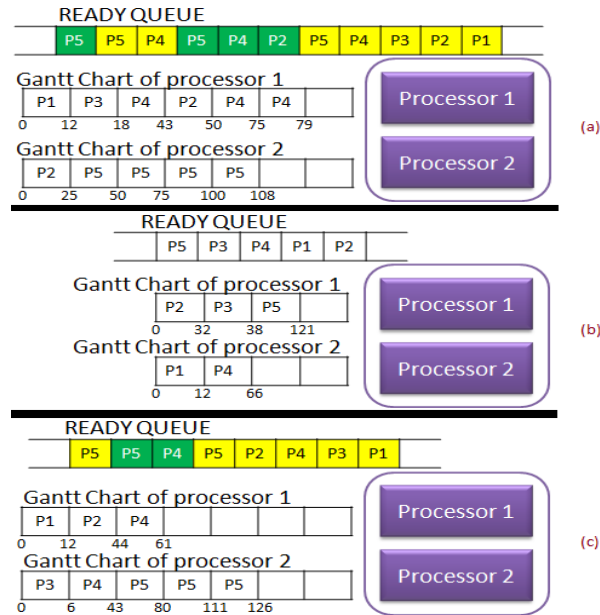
READY QUEUE

| P5 | P5 | P4 | P5 | P4 | P2 | P5 | P4 | P3 | P2 | P1 |
|---|---|---|---|---|---|---|---|---|---|---|

Gantt Chart of processor 1

| P1 | P3 | P4 | P2 | P4 | P4 | |
|---|---|---|---|---|---|---|

0 12 18 43 50 75 79

Gantt Chart of processor 2

| P2 | P5 | P5 | P5 | P5 | | |
|---|---|---|---|---|---|---|

0 25 50 75 100 108

Processor 1

Processor 2

(a)

READY QUEUE

| P5 | P3 | P4 | P1 | P2 |
|---|---|---|---|---|

Gantt Chart of processor 1

| P2 | P3 | P5 | |
|---|---|---|---|

0 32 38 121

Gantt Chart of processor 2

| P1 | P4 | | |
|---|---|---|---|

0 12 66

Processor 1

Processor 2

(b)

READY QUEUE

| P5 | P5 | P4 | P5 | P2 | P4 | P3 | P1 |
|---|---|---|---|---|---|---|---|

Gantt Chart of processor 1

| P1 | P2 | P4 | | | | | |
|---|---|---|---|---|---|---|---|

0 12 44 61

Gantt Chart of processor 2

| P3 | P4 | P5 | P5 | P5 | | | |
|---|---|---|---|---|---|---|---|

0 6 43 80 111 126

Processor 1

Processor 2

(c)